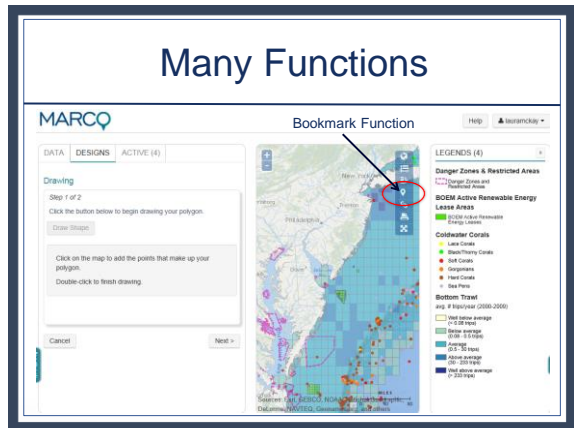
Many Functions

MARCO

Bookmark Function

Help

lauramckay

DATA DESIGNS ACTIVE (4)

Drawing

Step 1 of 2

Click the button below to begin drawing your polygon.

Draw Shape

Click on the map to add the points that make up your polygon.

Double-click to finish drawing.

Cancel

Next >

New York

Trenton

LEGENDS (4)

Danger Zones & Restricted Areas

Danger Zones and Restricted Areas

BOEM Active Renewable Energy Lease Areas

BOEM Active Renewable Energy Leases

Coldwater Corals

Lace Corals

Black/Thorny Corals

Soft Corals

Gorgonians

Hard Corals

Sea Pens

Bottom Trawl

avg. # trips/year (2006-2009)

Well below average (< 0.08 trips)

Below average (0.08 - 0.5 trips)

Average (0.5 - 30 trips)

Above average (30 - 200 trips)

Well above average (> 200 trips)

Sources: Esri, GEBCO, NOAA, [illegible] DeLorme, NAVTEQ, Geonames.org, and others